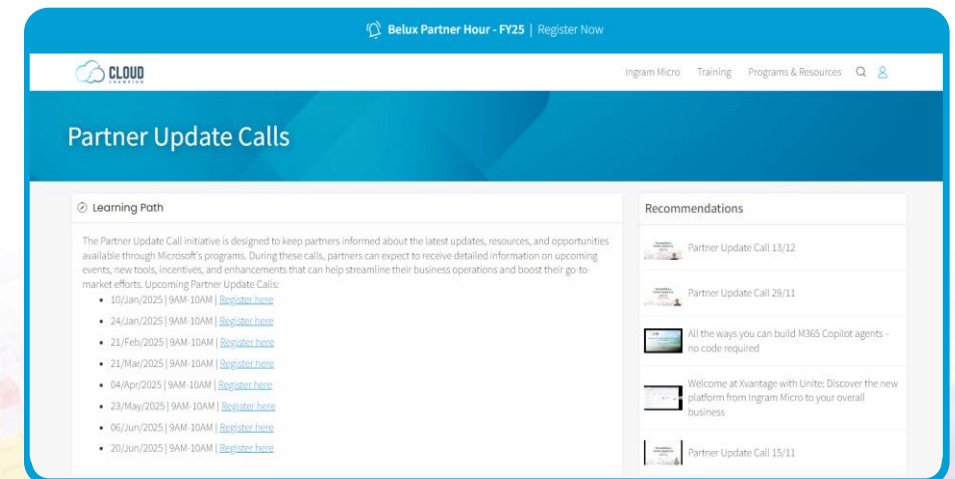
Belux Partner Hour - FY25 | Register Now

CLOUD CHAMPION

Ingram Micro Training Programs & Resources

Partner Update Calls

Learning Path

The Partner Update Call initiative is designed to keep partners informed about the latest updates, resources, and opportunities available through Microsoft's programs. During these calls, partners can expect to receive detailed information on upcoming events, new tools, incentives, and enhancements that can help streamline their business operations and boost their go-to-market efforts. Upcoming Partner Update Calls:

- 10/Jan/2025 | 9AM-10AM | Register here
- 24/Jan/2025 | 9AM-10AM | Register here
- 21/Feb/2025 | 9AM-10AM | Register here
- 21/Mar/2025 | 9AM-10AM | Register here
- 04/Apr/2025 | 9AM-10AM | Register here
- 23/May/2025 | 9AM-10AM | Register here
- 06/Jun/2025 | 9AM-10AM | Register here
- 20/Jun/2025 | 9AM-10AM | Register here

Recommendations

Partner Update Call 13/12

Partner Update Call 29/11

All the ways you can build M365 Copilot agents – no code required

Welcome at Xvantage with Unite: Discover the new platform from Ingram Micro to your overall business

Partner Update Call 15/11